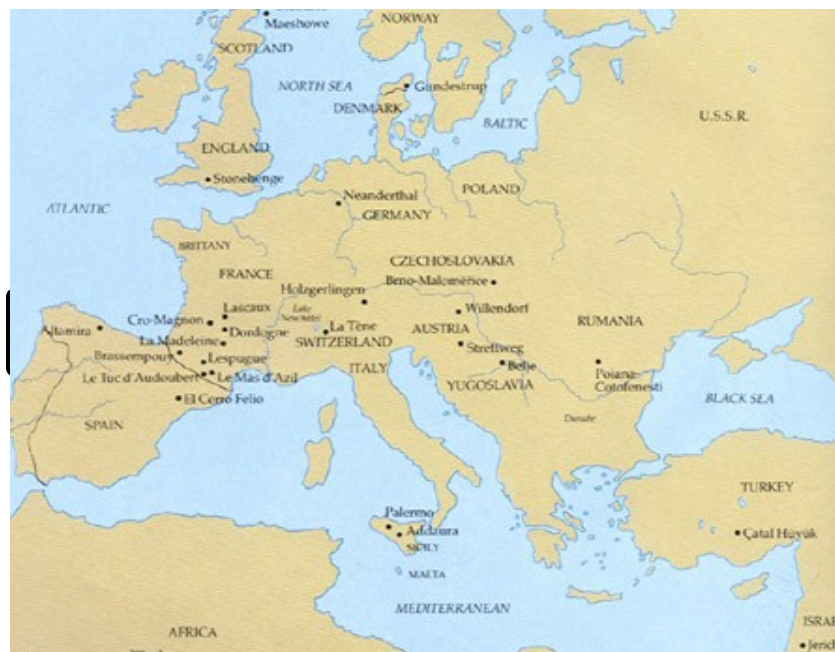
Maeshowe
NORWAY
SCOTLAND
NORTH SEA
Gundestrup
DENMARK
BALTIC
U.S.S.R.
ENGLAND
Stonehenge
ATLANTIC
Neanderthal
POLAND
GERMANY
BRITTANY
CZECHOSLOVAKIA
FRANCE
Brno-Malomerice
Holzgerlingen
Lascaux
Willendorf
Lake Neuchâtel
Altamira
Cro-Magnon
Dordogne
La Tène
AUSTRIA
RUMANIA
La Madeleine
SWITZERLAND
Strettweg
Brassempouy
Lespugue
Belje
Poiana-Cotofenesti
ITALY
Le Tuc d'Audoubert
Le Mas d'Azil
YUGOSLAVIA
El Cerro Felio
BLACK SEA
Danube
SPAIN
TURKEY
Palermo
Addaura
Çatal Hüyük
SICILY
MALTA
MEDITERRANEAN
AFRICA
ISRA
Jerich